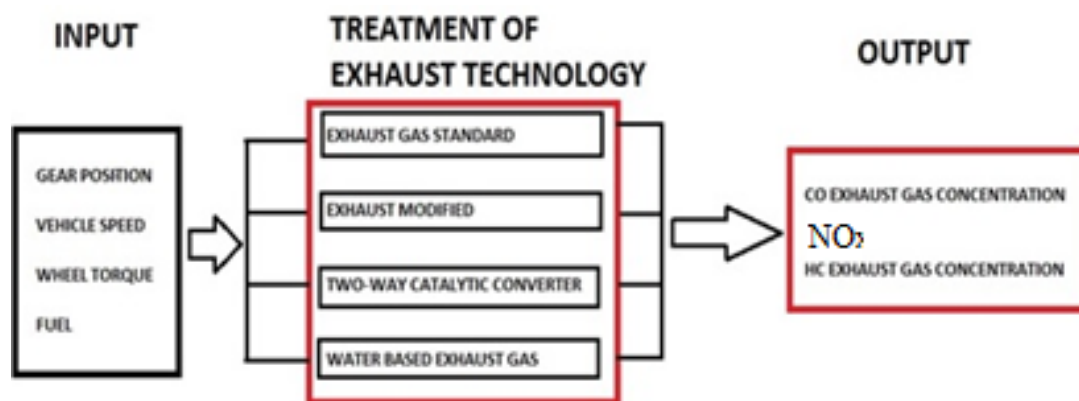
INPUT

GEAR POSITION

VEHICLE SPEED

WHEEL TORQUE

FUEL

TREATMENT OF EXHAUST TECHNOLOGY

EXHAUST GAS STANDARD

EXHAUST MODIFIED

TWO-WAY CATALYTIC CONVERTER

WATER BASED EXHAUST GAS

OUTPUT

CO EXHAUST GAS CONCENTRATION

$NO_x$

HC EXHAUST GAS CONCENTRATION